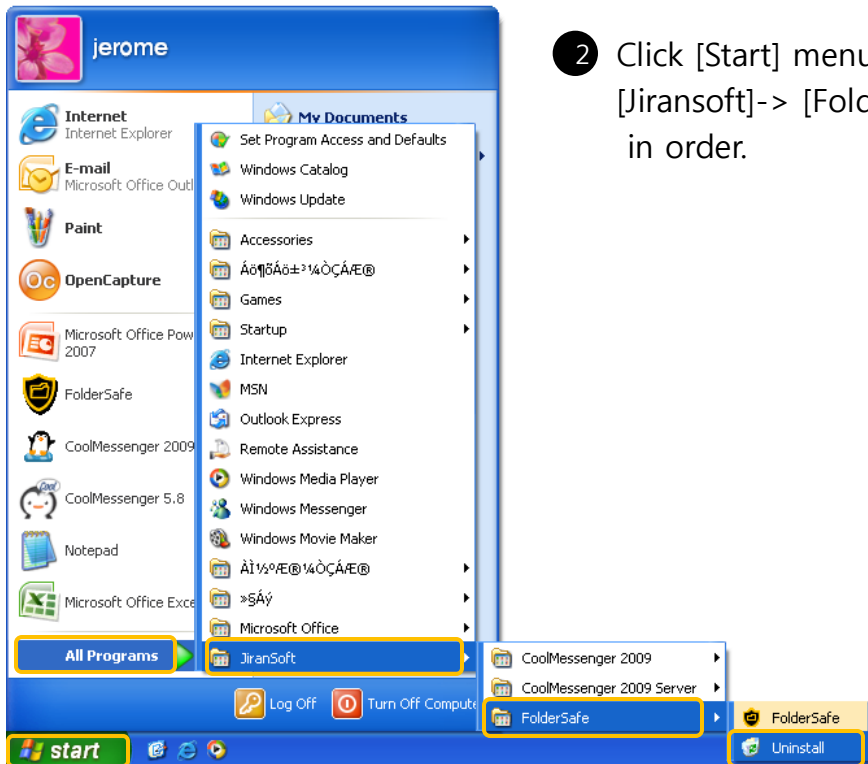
jerome

Internet
Internet Explorer

E-mail
Microsoft Office Outl

Paint

OpenCapture

Microsoft Office Pow 2007

FolderSafe

CoolMessenger 2009

CoolMessenger 5.8

Notepad

Microsoft Office Exce

All Programs

My Documents

Set Program Access and Defaults
Windows Catalog
Windows Update
Accessories
Áö¶õÀö±³¼ÒÇÁÆ®
Games
Startup
Internet Explorer
MSN
Outlook Express
Remote Assistance
Windows Media Player
Windows Messenger
Windows Movie Maker
ÀÌ½ºÆ®¼ÒÇÁÆ®
»§Áý
Microsoft Office
JiranSoft

CoolMessenger 2009
CoolMessenger 2009 Server
FolderSafe

FolderSafe
Uninstall

Log Off
Turn Off Compute

start

2 Click [Start] menu [Jiransoft]-> [Fold in order.